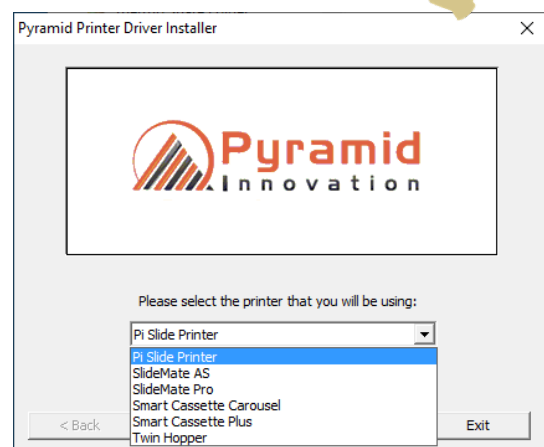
Pyramid Printer Driver Installer

Pyramid
Innovation

Please select the printer that you will be using:

Pi Slide Printer

Pi Slide Printer
SlideMate AS
SlideMate Pro
Smart Cassette Carousel
Smart Cassette Plus
Twin Hopper

< Back

Exit